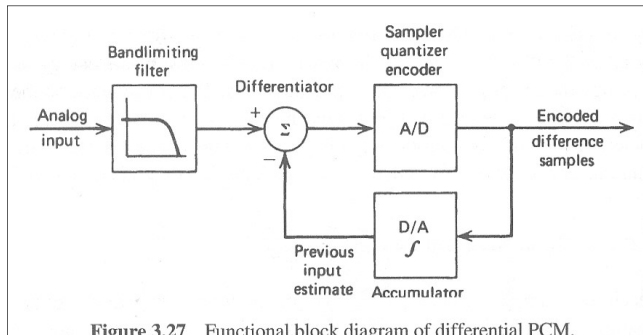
Bandlimiting filter

Sampler quantizer encoder

Differentiator

Analog input

+

$\Sigma$

−

A/D

Encoded difference samples

D/A

$\int$

Previous input estimate

Accumulator

**Figure 3.27** Functional block diagram of differential PCM.